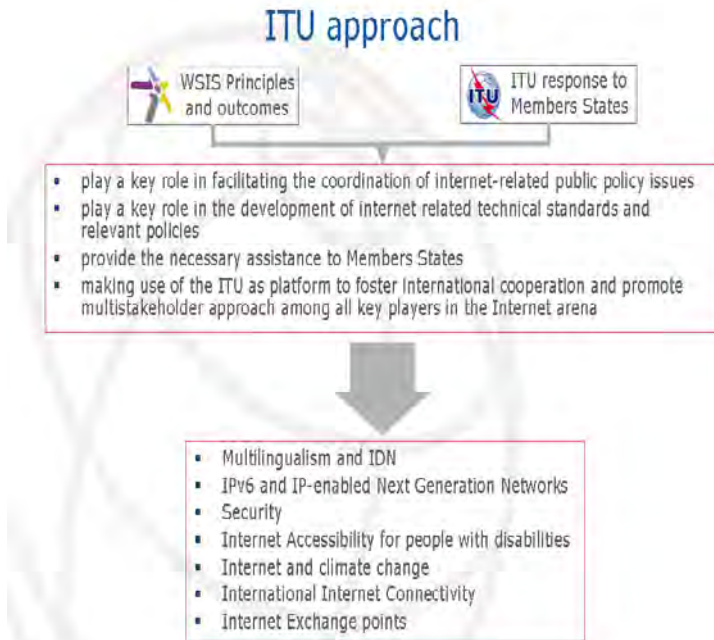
ITU approach

WSIS Principles and outcomes

ITU

ITU response to Members States

- play a key role in facilitating the coordination of internet-related public policy issues
- play a key role in the development of internet related technical standards and relevant policies
- provide the necessary assistance to Members States
- making use of the ITU as platform to foster international cooperation and promote multistakeholder approach among all key players in the Internet arena

- Multilingualism and IDN
- IPv6 and IP-enabled Next Generation Networks
- Security
- Internet Accessibility for people with disabilities
- Internet and climate change
- International Internet Connectivity
- Internet Exchange points